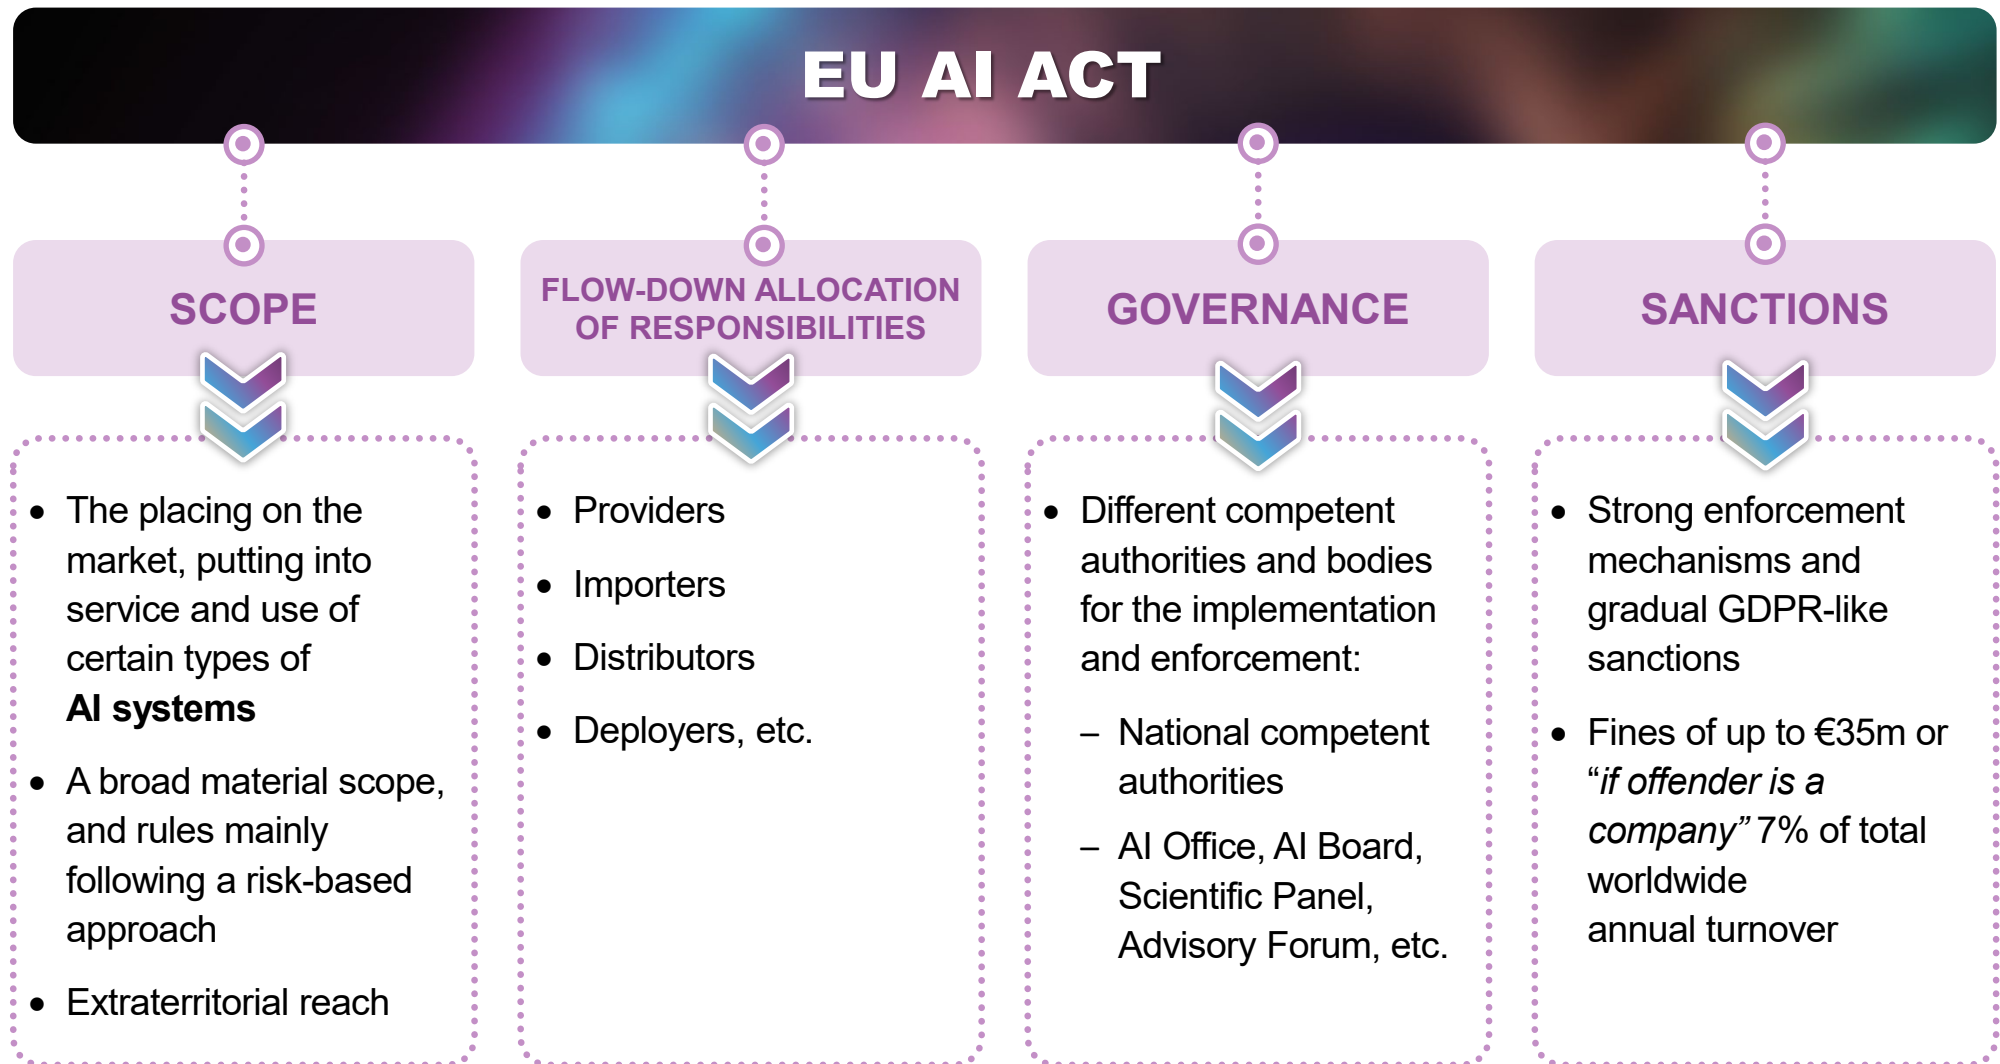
EU AI ACT

SCOPE

- The placing on the market, putting into service and use of certain types of **AI systems**
- A broad material scope, and rules mainly following a risk-based approach
- Extraterritorial reach

FLOW-DOWN ALLOCATION OF RESPONSIBILITIES

- Providers
- Importers
- Distributors
- Deployers, etc.

GOVERNANCE

- Different competent authorities and bodies for the implementation and enforcement:
  – National competent authorities
  – AI Office, AI Board, Scientific Panel, Advisory Forum, etc.

SANCTIONS

- Strong enforcement mechanisms and gradual GDPR-like sanctions
- Fines of up to €35m or "*if offender is a company*" 7% of total worldwide annual turnover